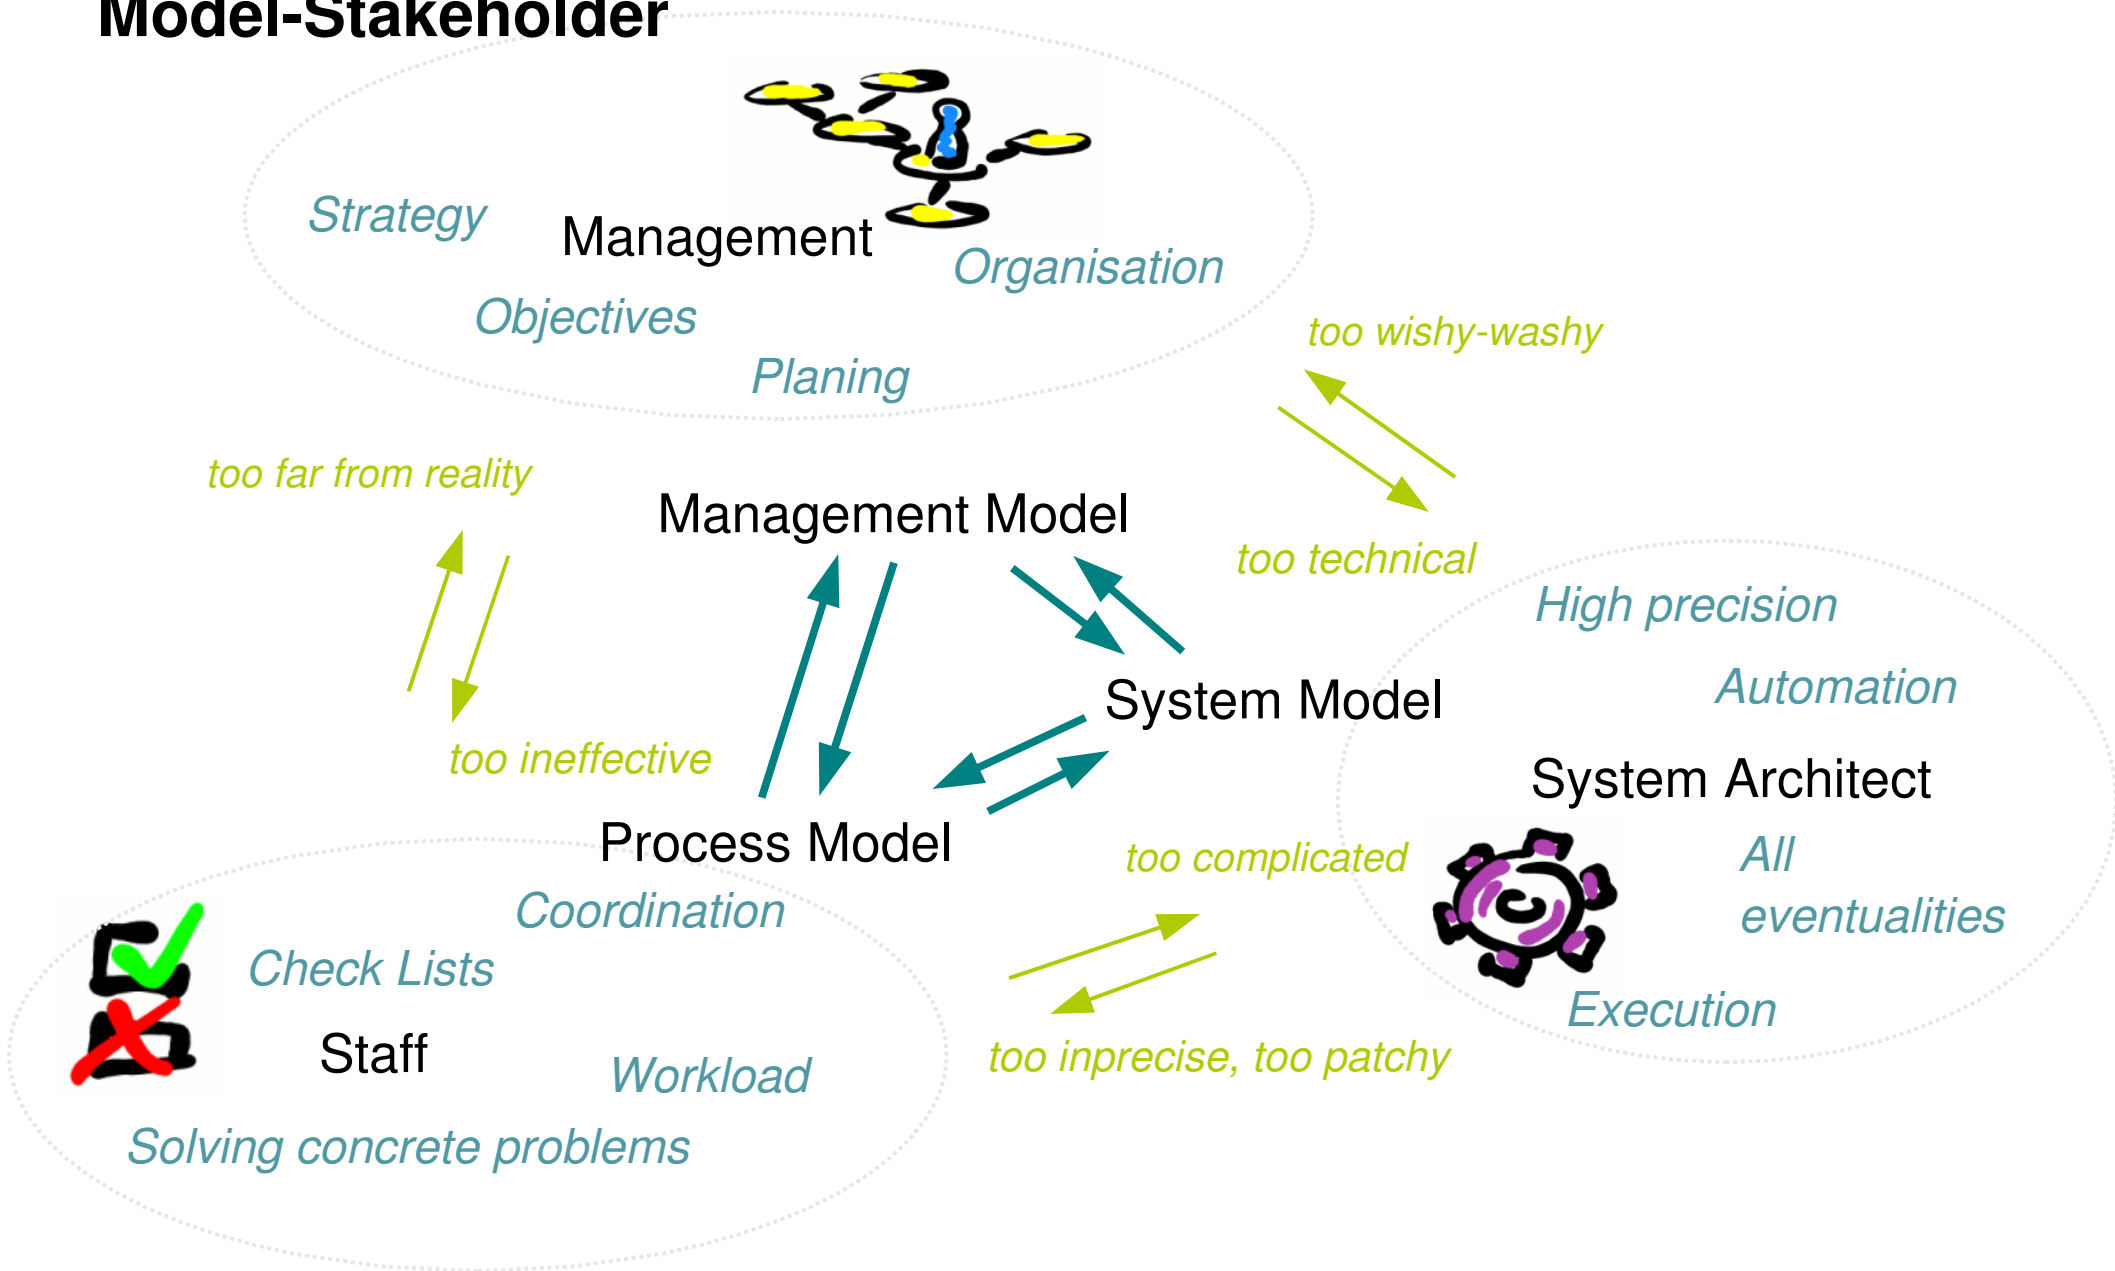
Model-Stakeholder

Strategy

Management

Organisation

Objectives

Planing

too wishy-washy

too far from reality

Management Model

too technical

High precision

Automation

System Model

too ineffective

System Architect

Process Model

too complicated

All eventualities

Coordination

Check Lists

Staff

Workload

Execution

too inprecise, too patchy

Solving concrete problems